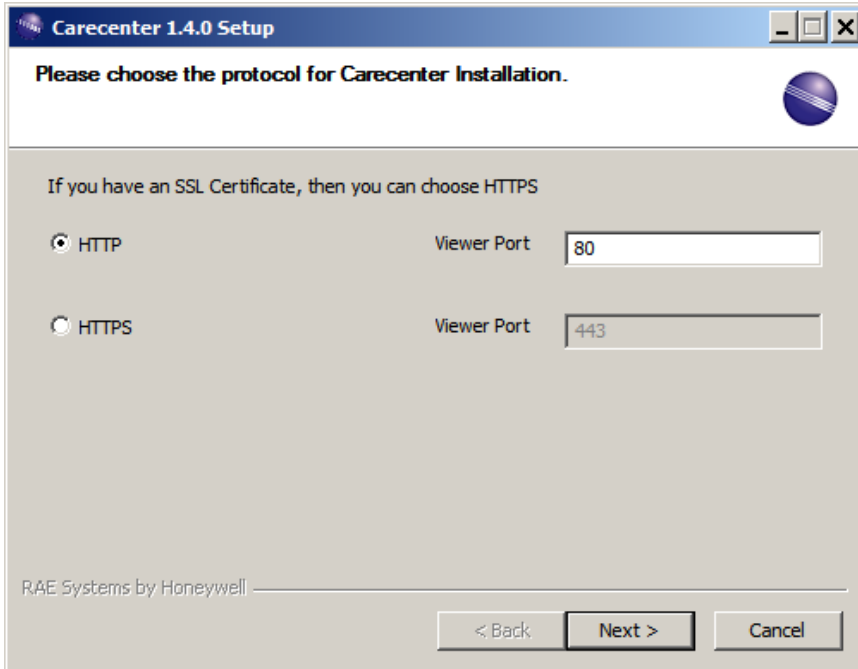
Carecenter 1.4.0 Setup

Please choose the protocol for Carecenter Installation.

If you have an SSL Certificate, then you can choose HTTPS

HTTP

Viewer Port

80

HTTPS

Viewer Port

443

RAE Systems by Honeywell

< Back

Next >

Cancel